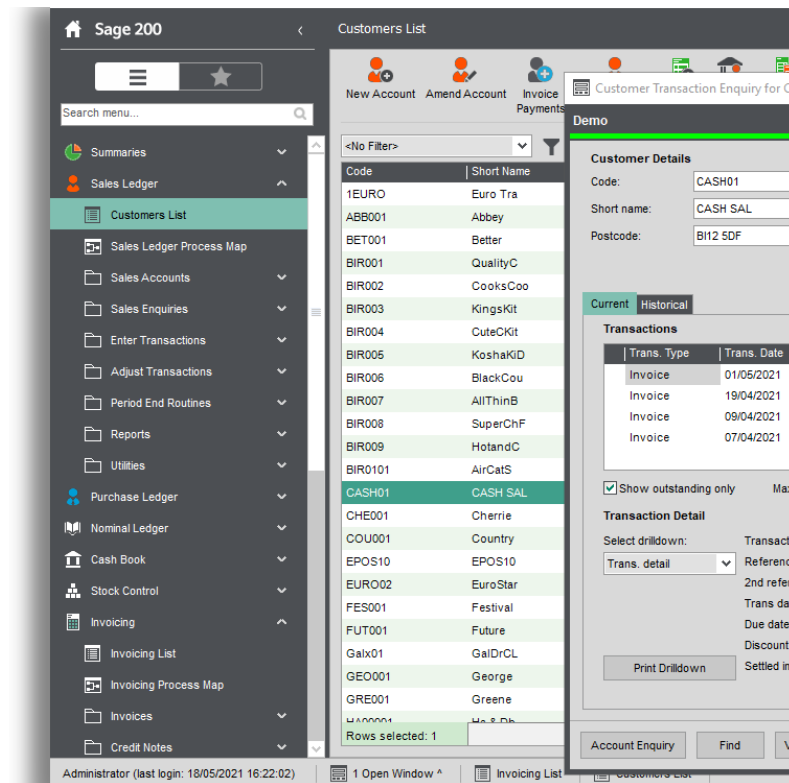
Sage 200

Search menu...

Summaries
Sales Ledger
Customers List
Sales Ledger Process Map
Sales Accounts
Sales Enquiries
Enter Transactions
Adjust Transactions
Period End Routines
Reports
Utilities
Purchase Ledger
Nominal Ledger
Cash Book
Stock Control
Invoicing
Invoicing List
Invoicing Process Map
Invoices
Credit Notes

Customers List

New Account
Amend Account
Invoice Payments

<No Filter>

| Code | Short Name |
|---|---|
| 1EURO | Euro Tra |
| ABB001 | Abbey |
| BET001 | Better |
| BIR001 | QualityC |
| BIR002 | CooksCoo |
| BIR003 | KingsKit |
| BIR004 | CuteCKit |
| BIR005 | KoshaKiD |
| BIR006 | BlackCou |
| BIR007 | AllThinB |
| BIR008 | SuperChF |
| BIR009 | HotandC |
| BIR0101 | AirCatS |
| CASH01 | CASH SAL |
| CHE001 | Cherrie |
| COU001 | Country |
| EPOS10 | EPOS10 |
| EURO02 | EuroStar |
| FES001 | Festival |
| FUT001 | Future |
| Galx01 | GalDrCL |
| GEO001 | George |
| GRE001 | Greene |

Rows selected: 1

Customer Transaction Enquiry for C
Demo

Customer Details
Code: CASH01
Short name: CASH SAL
Postcode: BI12 5DF

Current
Historical

Transactions

| Trans. Type | Trans. Date |
|---|---|
| Invoice | 01/05/2021 |
| Invoice | 19/04/2021 |
| Invoice | 09/04/2021 |
| Invoice | 07/04/2021 |

Show outstanding only
Ma

Transaction Detail
Select drilldown:
Trans. detail
Transact
Referenc
2nd refe
Trans da
Due date
Discount
Settled i
Print Drilldown

Account Enquiry
Find

Administrator (last login: 18/05/2021 16:22:02)
1 Open Window ^
Invoicing List
Customers List